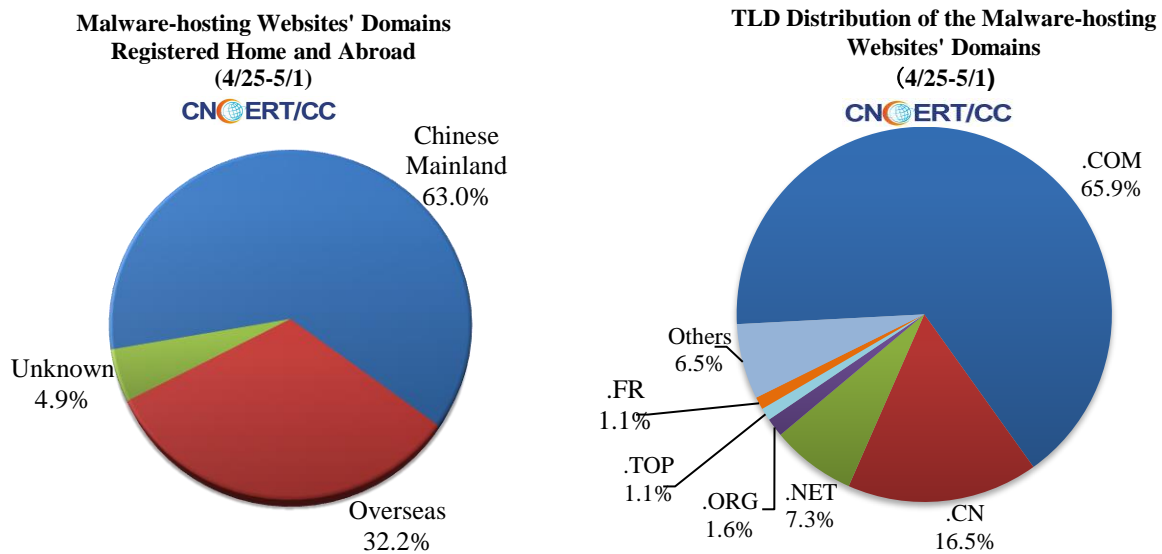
Malware-hosting Websites' Domains Registered Home and Abroad
(4/25-5/1)
CNCERT/CC

Chinese Mainland
63.0%

Unknown
4.9%

Overseas
32.2%

TLD Distribution of the Malware-hosting Websites' Domains
(4/25-5/1)
CNCERT/CC

.COM
65.9%

Others
6.5%

.FR
1.1%

.TOP
1.1%

.ORG
1.6%

.NET
7.3%

.CN
16.5%